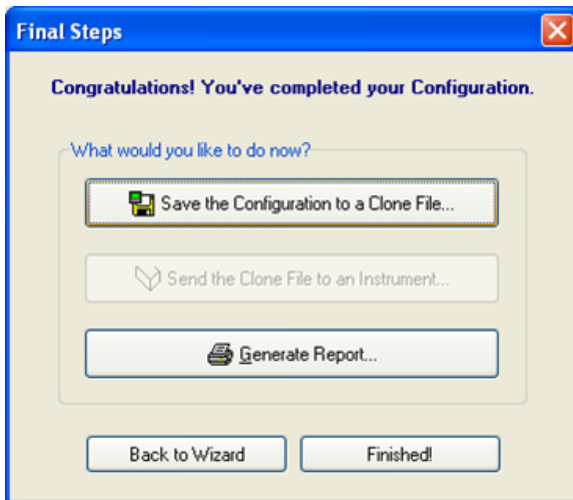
Final Steps

Congratulations! You've completed your Configuration.

What would you like to do now?

Save the Configuration to a Clone File...

Send the Clone File to an Instrument...

Generate Report...

Back to Wizard

Finished!